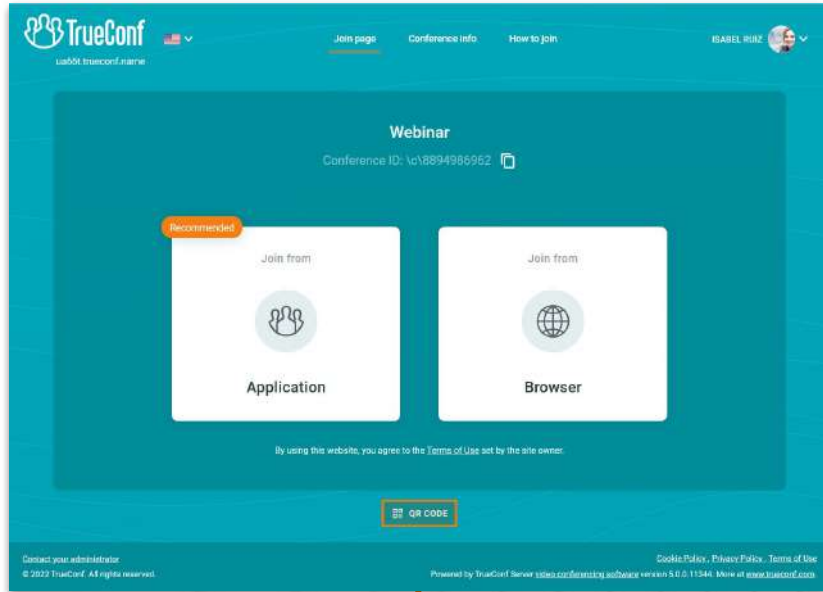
TrueConf
ua65t.trueconf.name

Join page
Conference info
How to join

ISABEL RUIZ

Webinar

Conference ID: \c\8894986962

Recommended

Join from

Application

Join from

Browser

By using this website, you agree to the Terms of Use set by the site owner.

QR CODE

Contact your administrator
© 2022 TrueConf. All rights reserved.

Cookie Policy, Privacy Policy, Terms of Use
Powered by TrueConf Server video conferencing software version 5.0.0.11344. More at www.trueconf.com